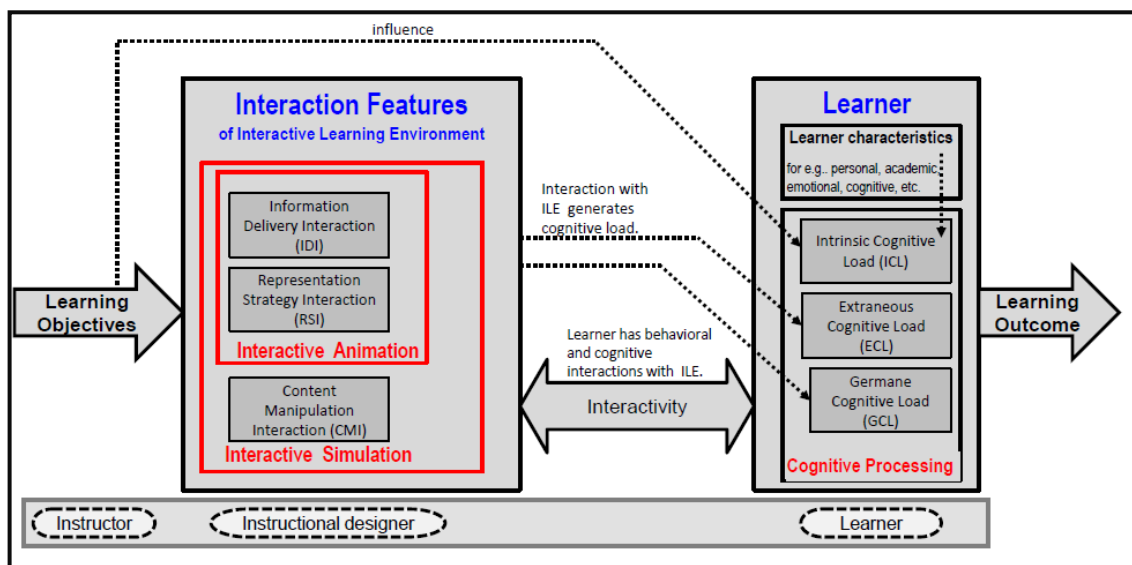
influence

Learning Objectives

Interaction Features
of Interactive Learning Environment

Information Delivery Interaction (IDI)

Representation Strategy Interaction (RSI)

Interactive Animation

Content Manipulation Interaction (CMI)

Interactive Simulation

Interaction with ILE generates cognitive load.

Learner has behavioral and cognitive interactions with ILE.

Interactivity

Learner

Learner characteristics
for e.g.. personal, academic, emotional, cognitive, etc.

Intrinsic Cognitive Load (ICL)

Extraneous Cognitive Load (ECL)

Germane Cognitive Load (GCL)

Cognitive Processing

Learning Outcome

Instructor

Instructional designer

Learner